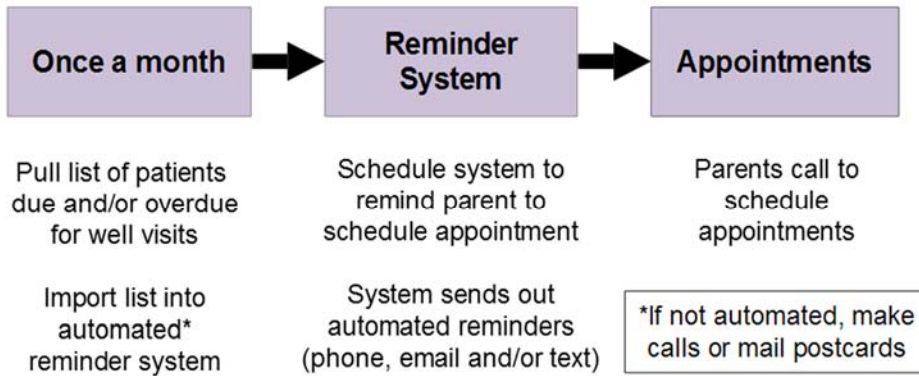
Once a month

Reminder System

Appointments

Pull list of patients due and/or overdue for well visits

Import list into automated* reminder system

Schedule system to remind parent to schedule appointment

System sends out automated reminders (phone, email and/or text)

Parents call to schedule appointments

*If not automated, make calls or mail postcards